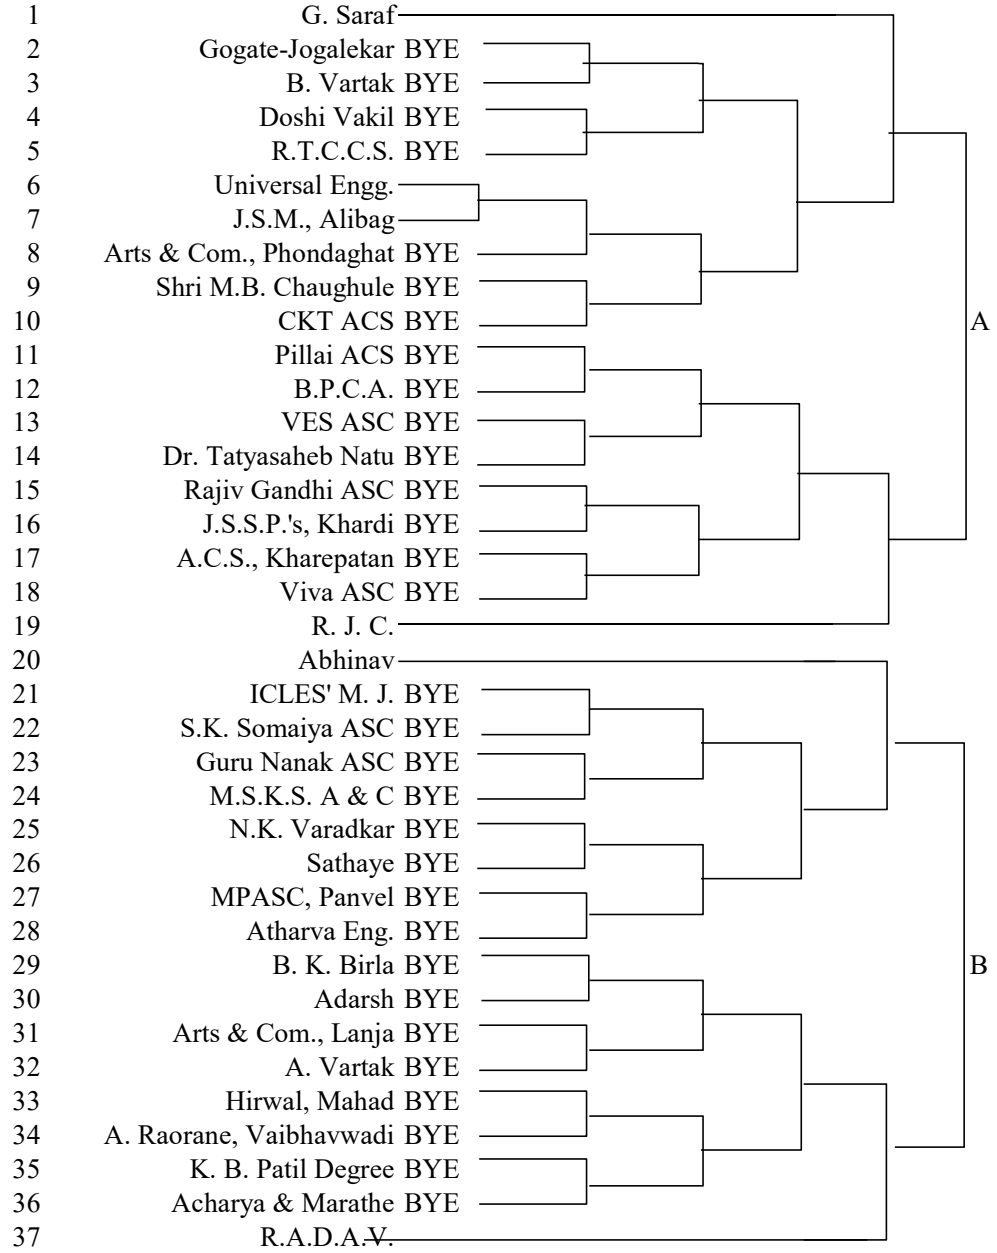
1 G. Saraf
2 Gogate-Jogalekar BYE
3 B. Vartak BYE
4 Doshi Vakil BYE
5 R.T.C.C.S. BYE
6 Universal Engg.
7 J.S.M., Alibag
8 Arts & Com., Phondaghat BYE
9 Shri M.B. Chaughule BYE
10 CKT ACS BYE
11 Pillai ACS BYE
12 B.P.C.A. BYE
13 VES ASC BYE
14 Dr. Tatyasaheb Natu BYE
15 Rajiv Gandhi ASC BYE
16 J.S.S.P.'s, Khardi BYE
17 A.C.S., Kharepatan BYE
18 Viva ASC BYE
19 R. J. C.
20 Abhinav
21 ICLES' M. J. BYE
22 S.K. Somaiya ASC BYE
23 Guru Nanak ASC BYE
24 M.S.K.S. A & C BYE
25 N.K. Varadkar BYE
26 Sathaye BYE
27 MPASC, Panvel BYE
28 Atharva Eng. BYE
29 B. K. Birla BYE
30 Adarsh BYE
31 Arts & Com., Lanja BYE
32 A. Vartak BYE
33 Hirwal, Mahad BYE
34 A. Raorane, Vaibhavwadi BYE
35 K. B. Patil Degree BYE
36 Acharya & Marathe BYE
37 R.A.D.A.V.

A

B